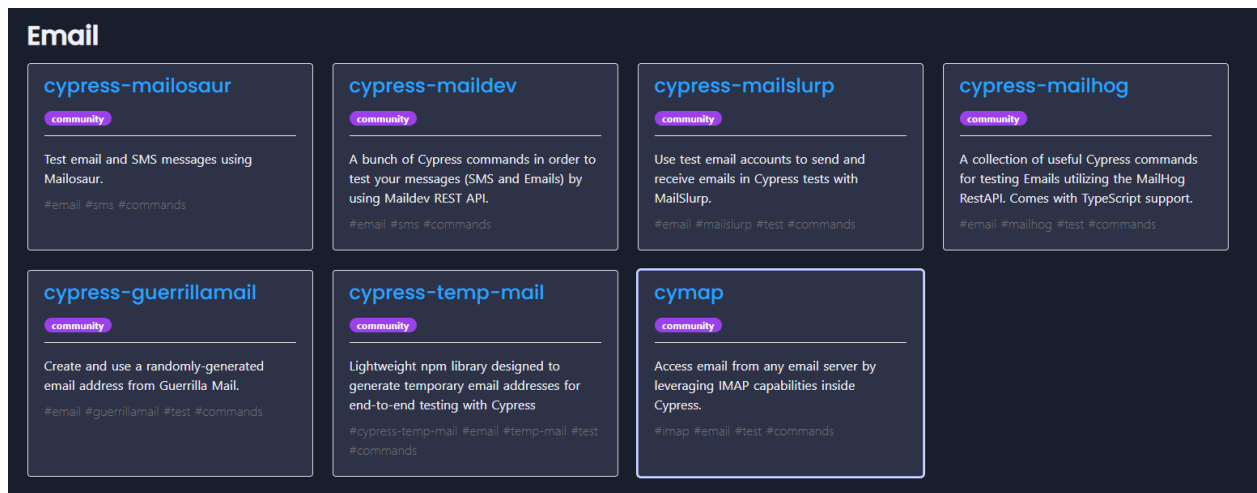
Email

cypress-mailosaur
community
Test email and SMS messages using Mailosaur.
#email #sms #commands

cypress-maildev
community
A bunch of Cypress commands in order to test your messages (SMS and Emails) by using Maildev REST API.
#email #sms #commands

cypress-mailslurp
community
Use test email accounts to send and receive emails in Cypress tests with MailSlurp.
#email #mailslurp #test #commands

cypress-mailhog
community
A collection of useful Cypress commands for testing Emails utilizing the MailHog RestAPI. Comes with TypeScript support.
#email #mailhog #test #commands

cypress-guerrillamail
community
Create and use a randomly-generated email address from Guerrilla Mail.
#email #guerrillamail #test #commands

cypress-temp-mail
community
Lightweight npm library designed to generate temporary email addresses for end-to-end testing with Cypress
#cypress-temp-mail #email #temp-mail #test #commands

cymap
community
Access email from any email server by leveraging IMAP capabilities inside Cypress.
#imap #email #test #commands